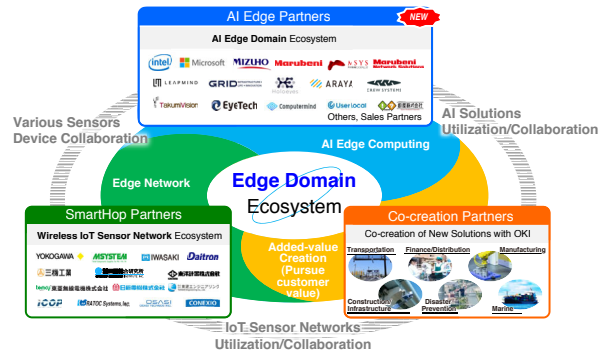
AI Edge Partners

NEW

AI Edge Domain Ecosystem

intel Microsoft MIZUHO Marubeni ASYS Marubeni Network Solutions

LEAPMIND GRID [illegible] ARAYA CREW SYSTEM

TakumiVision EyeTech Computermind Userlocal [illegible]

Others, Sales Partners

Various Sensors Device Collaboration

AI Solutions Utilization/Collaboration

AI Edge Computing

Edge Network

Edge Domain Ecosystem

SmartHop Partners

Wireless IoT Sensor Network Ecosystem

YOKOGAWA MYSTEM IWASAKI Daitron

三桜工業 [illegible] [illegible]

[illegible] 東亜無線電機株式会社 日新電機株式会社 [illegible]

ICOP RATOC Systems, Inc. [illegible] CONEXIO

Added-value Creation (Pursue customer value)

Co-creation Partners

Co-creation of New Solutions with OKI

Transportation Finance/Distribution Manufacturing

Construction/Infrastructure Disaster Prevention Marine

IoT Sensor Networks Utilization/Collaboration